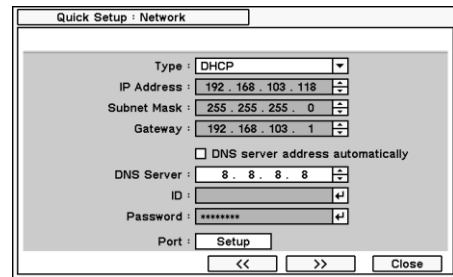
Quick Setup : Network

Type : DHCP
IP Address : 192 . 168 . 103 . 118
Subnet Mask : 255 . 255 . 255 . 0
Gateway : 192 . 168 . 103 . 1
DNS server address automatically
DNS Server : 8 . 8 . 8 . 8
ID :
Password : ********
Port : Setup

<< >> Close